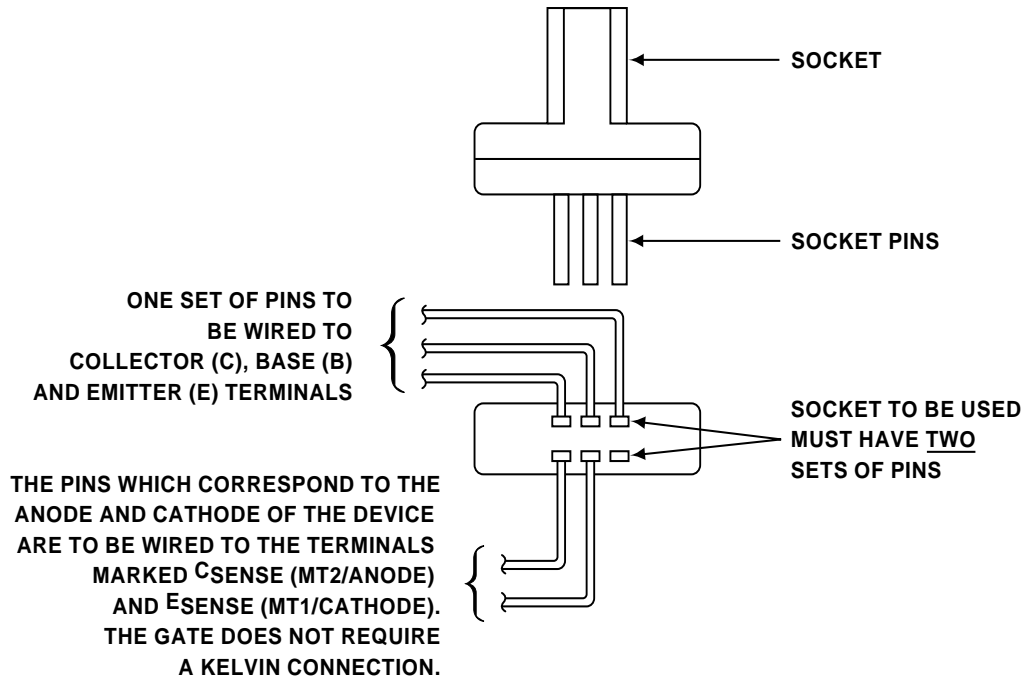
SOCKET

SOCKET PINS

ONE SET OF PINS TO BE WIRED TO COLLECTOR (C), BASE (B) AND EMITTER (E) TERMINALS

SOCKET TO BE USED MUST HAVE TWO SETS OF PINS

THE PINS WHICH CORRESPOND TO THE ANODE AND CATHODE OF THE DEVICE ARE TO BE WIRED TO THE TERMINALS MARKED $^{C}$SENSE (MT2/ANODE) AND $^{E}$SENSE (MT1/CATHODE). THE GATE DOES NOT REQUIRE A KELVIN CONNECTION.